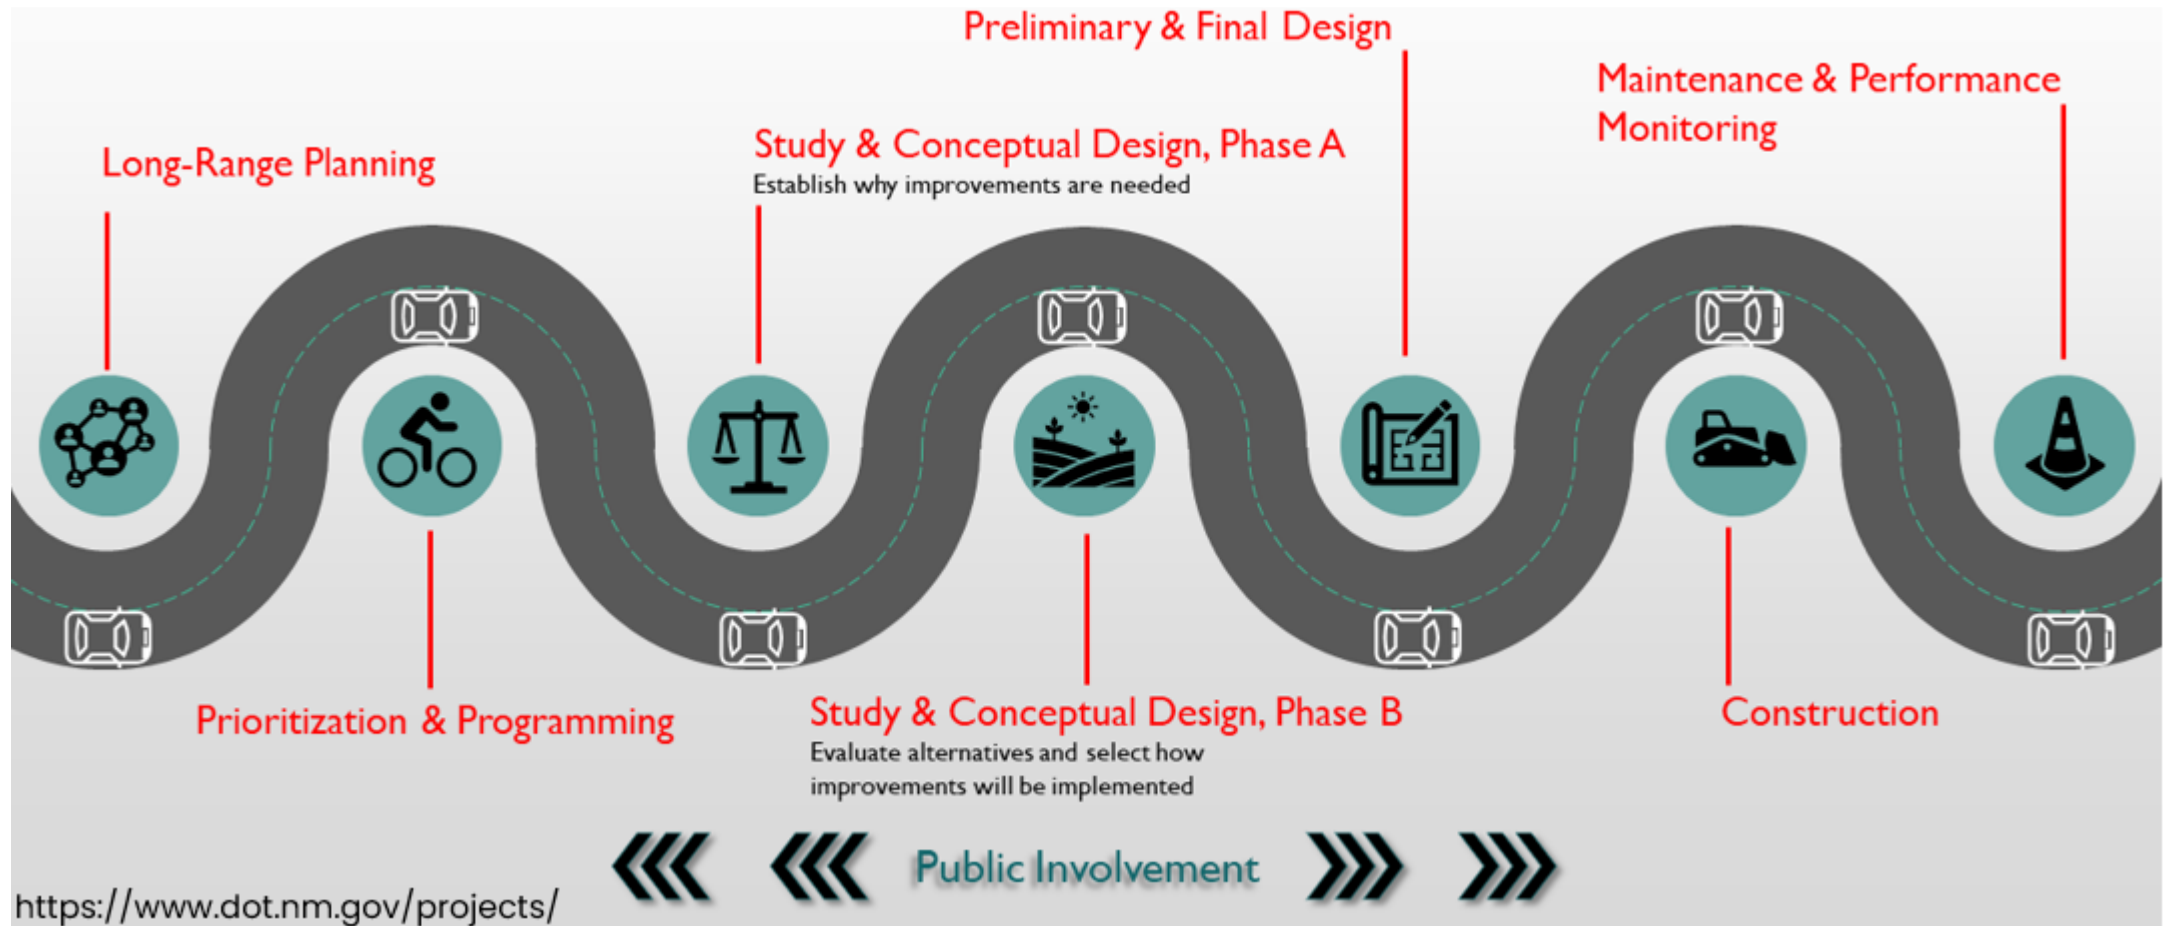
Preliminary & Final Design

Maintenance & Performance Monitoring

Study & Conceptual Design, Phase A
Establish why improvements are needed

Long-Range Planning

Prioritization & Programming

Study & Conceptual Design, Phase B
Evaluate alternatives and select how improvements will be implemented

Construction

Public Involvement

https://www.dot.nm.gov/projects/